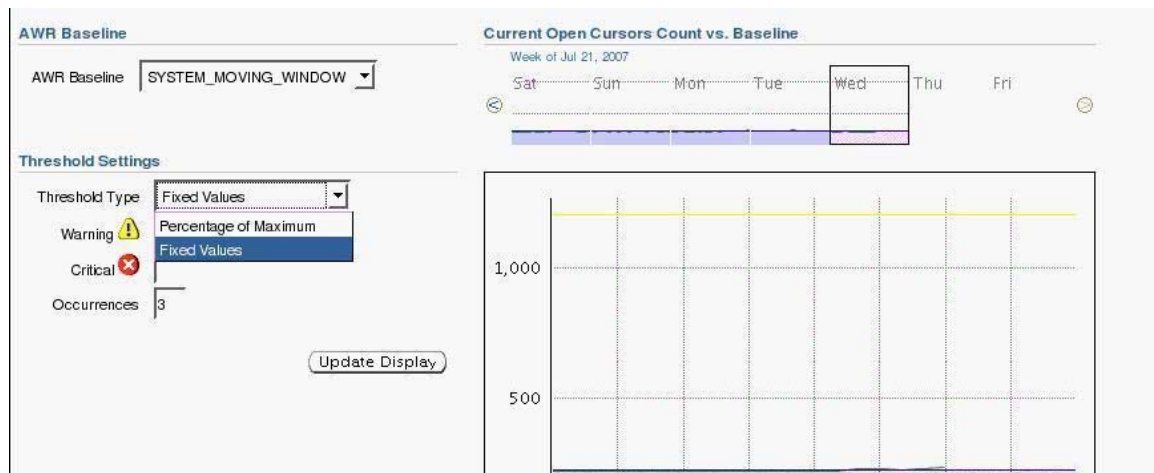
AWR Baseline

AWR Baseline SYSTEM_MOVING_WINDOW

Threshold Settings

Threshold Type Fixed Values

Warning

Critical

Occurrences 3

Percentage of Maximum
Fixed Values

Update Display

Current Open Cursors Count vs. Baseline

Week of Jul 21, 2007

Sat Sun Mon Tue Wed Thu Fri

1,000

500